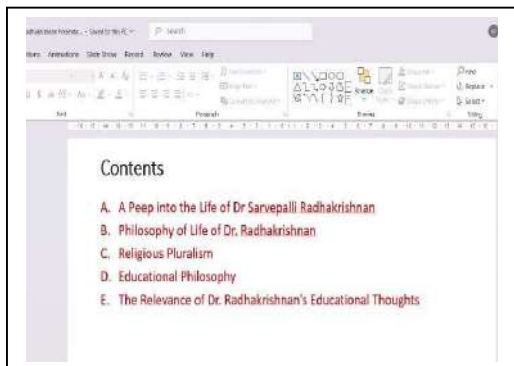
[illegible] • Saved to this PC ⌄ Search

tions Animations Slide Show Record Review View Help

Font Paragraph Drawing Editing

Find Replace Select

Contents

A. A Peep into the Life of Dr Sarvepalli Radhakrishnan
B. Philosophy of Life of Dr. Radhakrishnan
C. Religious Pluralism
D. Educational Philosophy
E. The Relevance of Dr. Radhakrishnan's Educational Thoughts